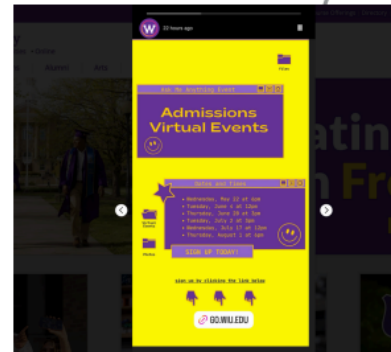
W 22 hours ago

Files

Ask Me Anything Event

Admissions Virtual Events

Dates and Times

• Wednesday, May 12 at 6pm
• Tuesday, June 1 at 12pm
• Thursday, June 10 at 3pm
• Tuesday, July 2 at 6pm
• Wednesday, July 17 at 12pm
• Thursday, August 1 at 6pm

Virtual Events

Photos

SIGN UP TODAY!

sign up by clicking the link below

GO.WIU.EDU